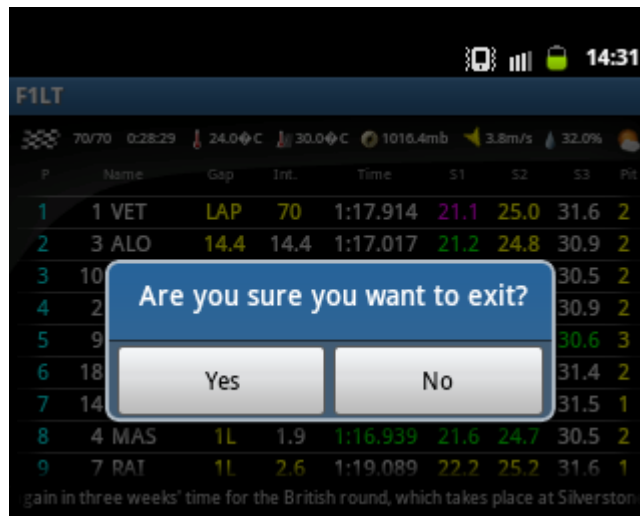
14:31

F1LT

70/70 0:28:29 24.0�C 30.0�C 1016.4mb 3.8m/s 32.0%

| P | Name | Gap | Int. | Time | S1 | S2 | S3 | Pit |
|---|---|---|---|---|---|---|---|---|
| 1 | 1 VET | LAP | 70 | 1:17.914 | 21.1 | 25.0 | 31.6 | 2 |
| 2 | 3 ALO | 14.4 | 14.4 | 1:17.017 | 21.2 | 24.8 | 30.9 | 2 |
| 3 | 10 | | | | | | 30.5 | 2 |
| 4 | 2 | | | | | | 30.9 | 2 |
| 5 | 9 | | | | | | 30.6 | 3 |
| 6 | 18 | | | | | | 31.4 | 2 |
| 7 | 14 | | | | | | 31.5 | 1 |
| 8 | 4 MAS | 1L | 1.9 | 1:16.939 | 21.6 | 24.7 | 30.5 | 2 |
| 9 | 7 RAI | 1L | 2.6 | 1:19.089 | 22.2 | 25.2 | 31.6 | 1 |

Are you sure you want to exit?

Yes

No

gain in three weeks' time for the British round, which takes place at Silverston